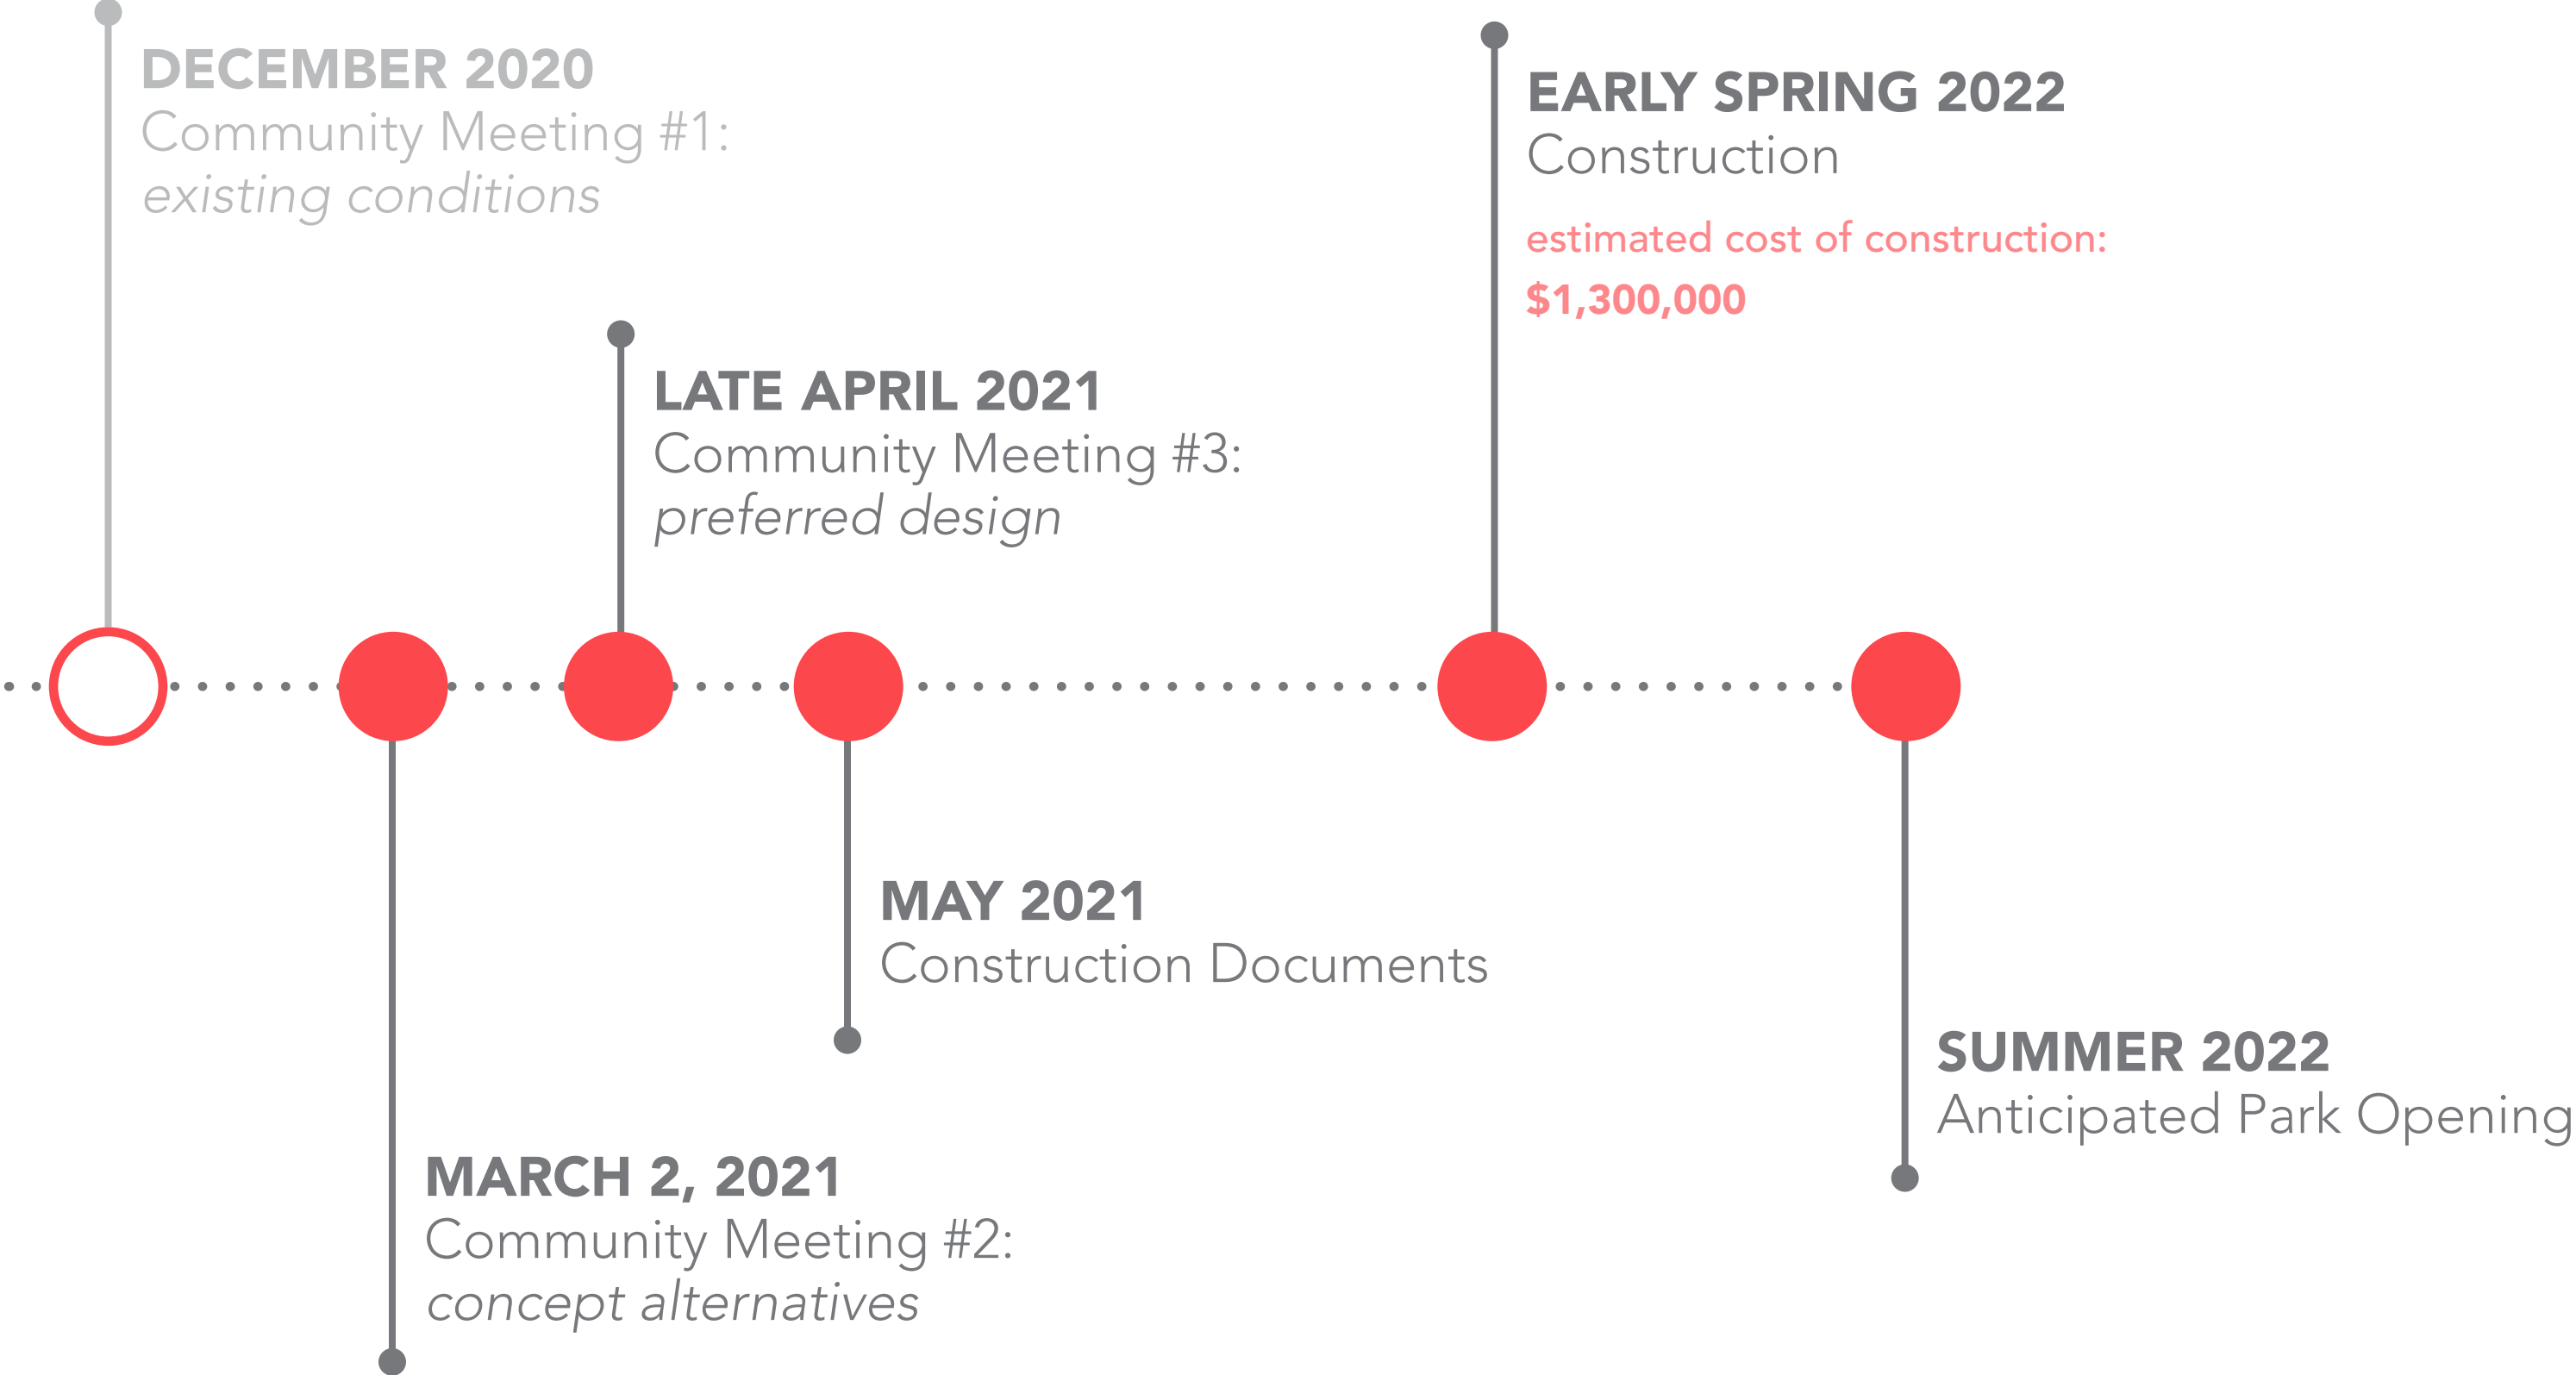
DECEMBER 2020
Community Meeting #1:
*existing conditions*

LATE APRIL 2021
Community Meeting #3:
*preferred design*

EARLY SPRING 2022
Construction

estimated cost of construction:
$1,300,000

MAY 2021
Construction Documents

SUMMER 2022
Anticipated Park Opening

MARCH 2, 2021
Community Meeting #2:
*concept alternatives*